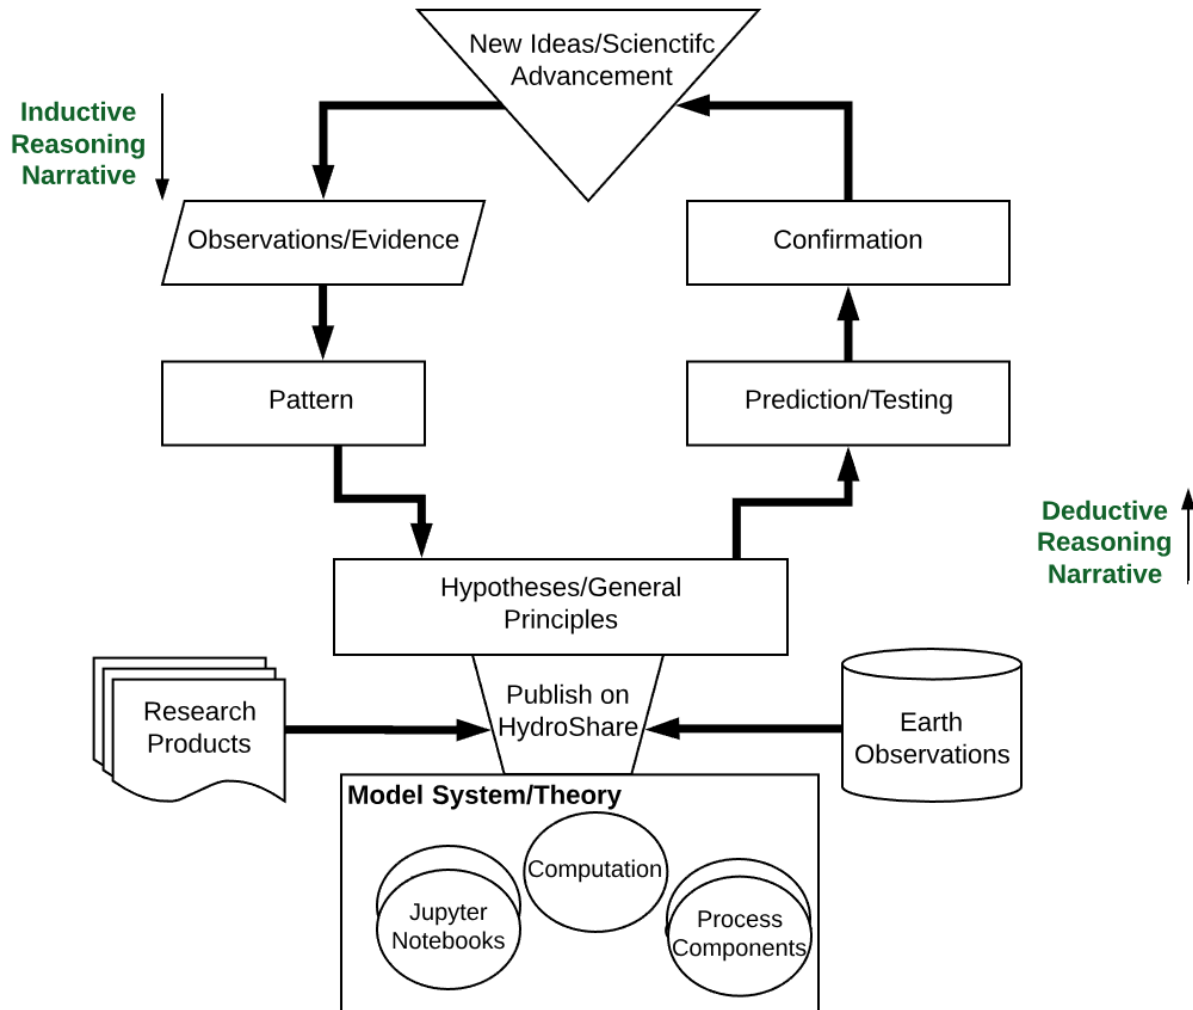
New Ideas/Scienctifc Advancement

Inductive Reasoning Narrative

Observations/Evidence

Confirmation

Pattern

Prediction/Testing

Deductive Reasoning Narrative

Hypotheses/General Principles

Research Products

Publish on HydroShare

Earth Observations

Model System/Theory

Computation

Jupyter Notebooks

Process Components